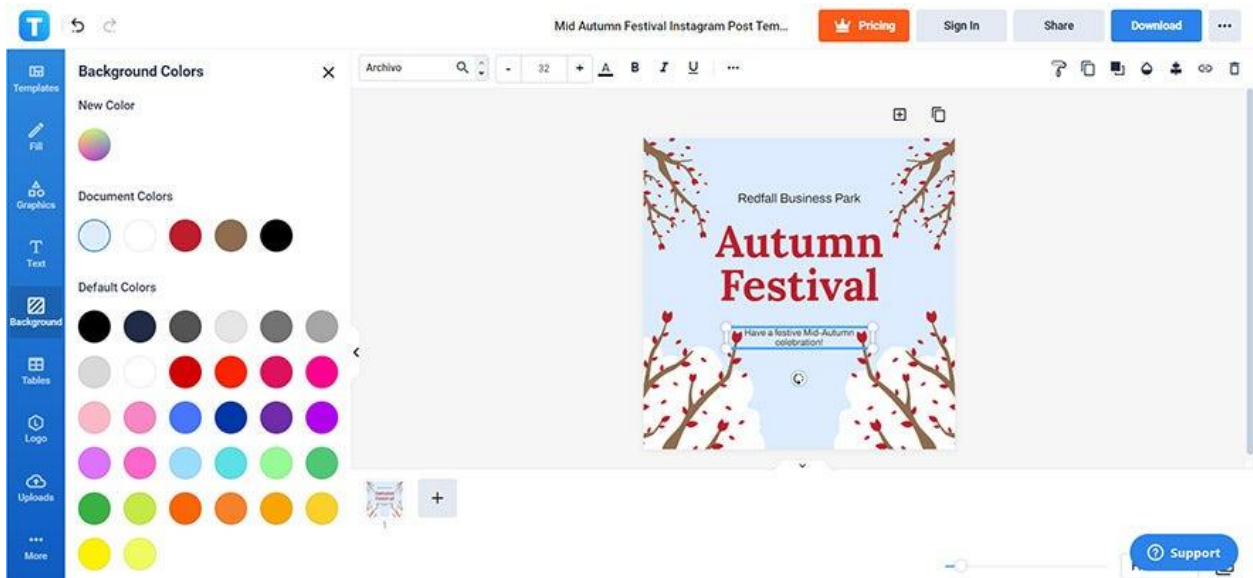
T

Mid Autumn Festival Instagram Post Tem...

Pricing

Sign In

Share

Download

...

Templates

Fill

Graphics

Text

Background

Tables

Logo

Uploads

More

Background Colors

New Color

Document Colors

Default Colors

Archivo

32

B I U

...

Redfall Business Park

Autumn Festival

Have a festive Mid-Autumn celebration!

1

+

Support